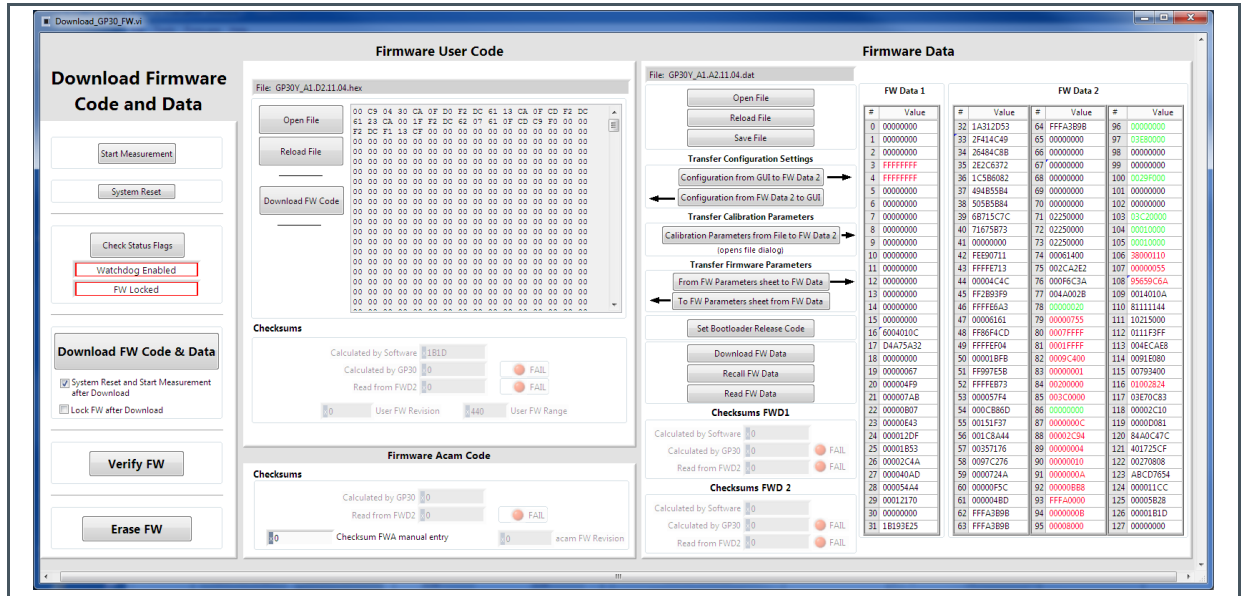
Download_GP30_FW.vi

Download Firmware Code and Data

Start Measurement

System Reset

Check Status Flags

Watchdog Enabled

FW Locked

Download FW Code & Data

System Reset and Start Measurement after Download

Lock FW after Download

Verify FW

Erase FW

Firmware User Code

File: GP30Y_A1.D2.11.04.hex

Open File

Reload File

Download FW Code

00 C9 04 30 CA 0F D0 F2 DC 61 13 CA 0F CD F2 DC
61 23 CA 00 1F F2 DC 62 07 61 0F CD C9 F0 00 00
F2 DC F1 13 CF 00 00 00 00 00 00 00 00 00 00 00
00 00 00 00 00 00 00 00 00 00 00 00 00 00 00 00

Checksums

Calculated by Software 181D

Calculated by GP30 0 FAIL

Read from FWD2 0 FAIL

0 User FW Revision 440 User FW Range

Firmware Acam Code

Checksums

Calculated by GP30 0

Read from FWD2 0 FAIL

0 Checksum FWA manual entry 0 acam FW Revision

Firmware Data

File: GP30Y_A1.A2.11.04.dat

Open File

Reload File

Save File

Transfer Configuration Settings

Configuration from GUI to FW Data 2

Configuration from FW Data 2 to GUI

Transfer Calibration Parameters

Calibration Parameters from File to FW Data 2

(opens file dialog)

Transfer Firmware Parameters

From FW Parameters sheet to FW Data

To FW Parameters sheet from FW Data

Set Bootloader Release Code

Download FW Data

Recall FW Data

Read FW Data

Checksums FWD1

Calculated by Software 0

Calculated by GP30 0 FAIL

Read from FWD2 0 FAIL

Checksums FWD 2

Calculated by Software 0

Calculated by GP30 0 FAIL

Read from FWD2 0 FAIL

FW Data 1

| # | Value |
|---|---|
| 0 | 00000000 |
| 1 | 00000000 |
| 2 | 00000000 |
| 3 | FFFFFFFF |
| 4 | FFFFFFFF |
| 5 | 00000000 |
| 6 | 00000000 |
| 7 | 00000000 |
| 8 | 00000000 |
| 9 | 00000000 |
| 10 | 00000000 |
| 11 | 00000000 |
| 12 | 00000000 |
| 13 | 00000000 |
| 14 | 00000000 |
| 15 | 00000000 |
| 16 | 6004010C |
| 17 | D4A75A32 |
| 18 | 00000000 |
| 19 | 00000067 |
| 20 | 000004F9 |
| 21 | 000007AB |
| 22 | 00000B07 |
| 23 | 00000E43 |
| 24 | 000012DF |
| 25 | 00001B53 |
| 26 | 00002C4A |
| 27 | 000040AD |
| 28 | 000054A4 |
| 29 | 00012170 |
| 30 | 00000000 |
| 31 | 1B193E25 |

FW Data 2

| # | Value | # | Value | # | Value |
|---|---|---|---|---|---|
| 32 | 1A312D53 | 64 | FFFA3B9B | 96 | 00000000 |
| 33 | 2F414C49 | 65 | 00000000 | 97 | 03E80000 |
| 34 | 26484C8B | 66 | 00000000 | 98 | 00000000 |
| 35 | 2E2C6372 | 67 | 00000000 | 99 | 00000000 |
| 36 | 1C5B6082 | 68 | 00000000 | 100 | 0029F000 |
| 37 | 494B55B4 | 69 | 00000000 | 101 | 00000000 |
| 38 | 505B5B84 | 70 | 00000000 | 102 | 00000000 |
| 39 | 6B715C7C | 71 | 02250000 | 103 | 03C20000 |
| 40 | 71675B73 | 72 | 02250000 | 104 | 00010000 |
| 41 | 00000000 | 73 | 02250000 | 105 | 00010000 |
| 42 | FEE90711 | 74 | 00061400 | 106 | 38000110 |
| 43 | FFFFE713 | 75 | 002CA2E2 | 107 | 00000055 |
| 44 | 00004C4C | 76 | 000F6C3A | 108 | 95659C6A |
| 45 | FF2B93F9 | 77 | 004A002B | 109 | 0014010A |
| 46 | FFFFE6A3 | 78 | 00000020 | 110 | 81111144 |
| 47 | 00006161 | 79 | 00000755 | 111 | 10215000 |
| 48 | FF86F4CD | 80 | 0007FFFF | 112 | 0111F3FF |
| 49 | FFFFEF04 | 81 | 0001FFFF | 113 | 004ECAE8 |
| 50 | 00001BFB | 82 | 0009C400 | 114 | 0091E080 |
| 51 | FF997E5B | 83 | 00000001 | 115 | 00793400 |
| 52 | FFFFEB73 | 84 | 00200000 | 116 | 01002824 |
| 53 | 000057F4 | 85 | 003C0000 | 117 | 03E70C83 |
| 54 | 000CB86D | 86 | 00000000 | 118 | 00002C10 |
| 55 | 00151F37 | 87 | 000000C | 119 | 0000D081 |
| 56 | 001C8A44 | 88 | 00002C94 | 120 | 84A0C47C |
| 57 | 00357176 | 89 | 00000004 | 121 | 401725CF |
| 58 | 0097C276 | 90 | 00000010 | 122 | 00270808 |
| 59 | 0000724A | 91 | 0000000A | 123 | ABCD7654 |
| 60 | 00000F5C | 92 | 00000BB8 | 124 | 000011CC |
| 61 | 000004BD | 93 | FFFA0000 | 125 | 0005B28 |
| 62 | FFFA3B9B | 94 | 0000000B | 126 | 00001B1D |
| 63 | FFFA3B9B | 95 | 00008000 | 127 | 00000000 |